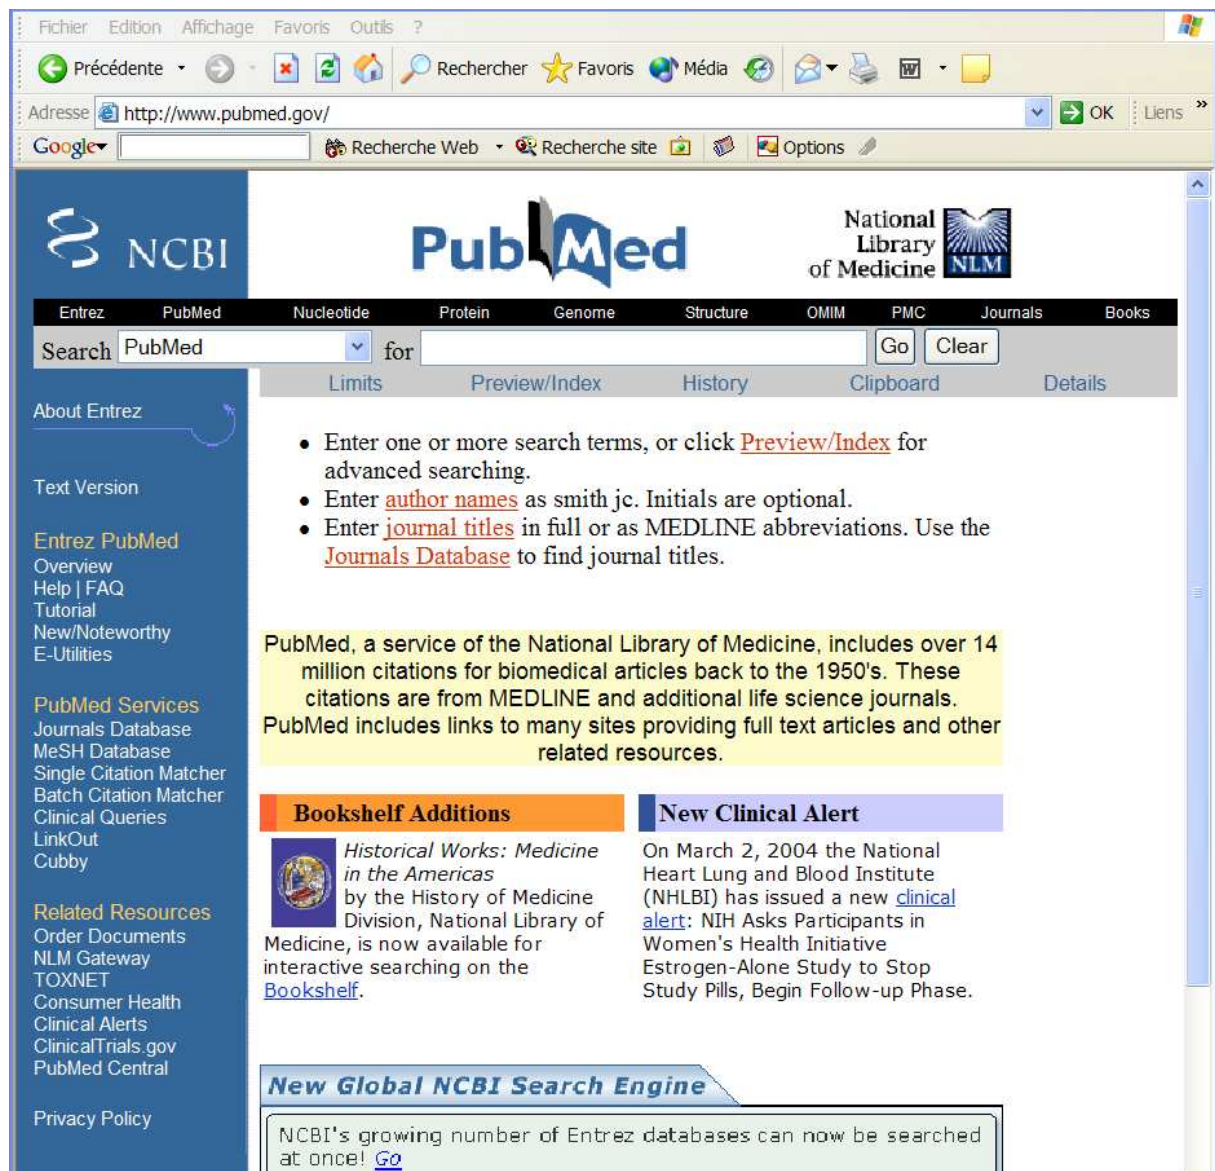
Fichier Edition Affichage Favoris Outils ?

Précédente Rechercher Favoris Média

Adresse http://www.pubmed.gov/ OK Liens

Google Recherche Web Recherche site Options

NCBI

PubMed

National Library of Medicine NLM

Entrez PubMed Nucleotide Protein Genome Structure OMIM PMC Journals Books

Search PubMed for Go Clear

Limits Preview/Index History Clipboard Details

About Entrez

Text Version

Entrez PubMed
Overview
Help | FAQ
Tutorial
New/Noteworthy
E-Utilities

PubMed Services
Journals Database
MeSH Database
Single Citation Matcher
Batch Citation Matcher
Clinical Queries
LinkOut
Cubby

Related Resources
Order Documents
NLM Gateway
TOXNET
Consumer Health
Clinical Alerts
ClinicalTrials.gov
PubMed Central

Privacy Policy

- Enter one or more search terms, or click Preview/Index for advanced searching.
- Enter author names as smith jc. Initials are optional.
- Enter journal titles in full or as MEDLINE abbreviations. Use the Journals Database to find journal titles.

PubMed, a service of the National Library of Medicine, includes over 14 million citations for biomedical articles back to the 1950's. These citations are from MEDLINE and additional life science journals. PubMed includes links to many sites providing full text articles and other related resources.

Bookshelf Additions

Historical Works: Medicine in the Americas by the History of Medicine Division, National Library of Medicine, is now available for interactive searching on the Bookshelf.

New Clinical Alert

On March 2, 2004 the National Heart Lung and Blood Institute (NHLBI) has issued a new clinical alert: NIH Asks Participants in Women's Health Initiative Estrogen-Alone Study to Stop Study Pills, Begin Follow-up Phase.

New Global NCBI Search Engine

NCBI's growing number of Entrez databases can now be searched at once! Go